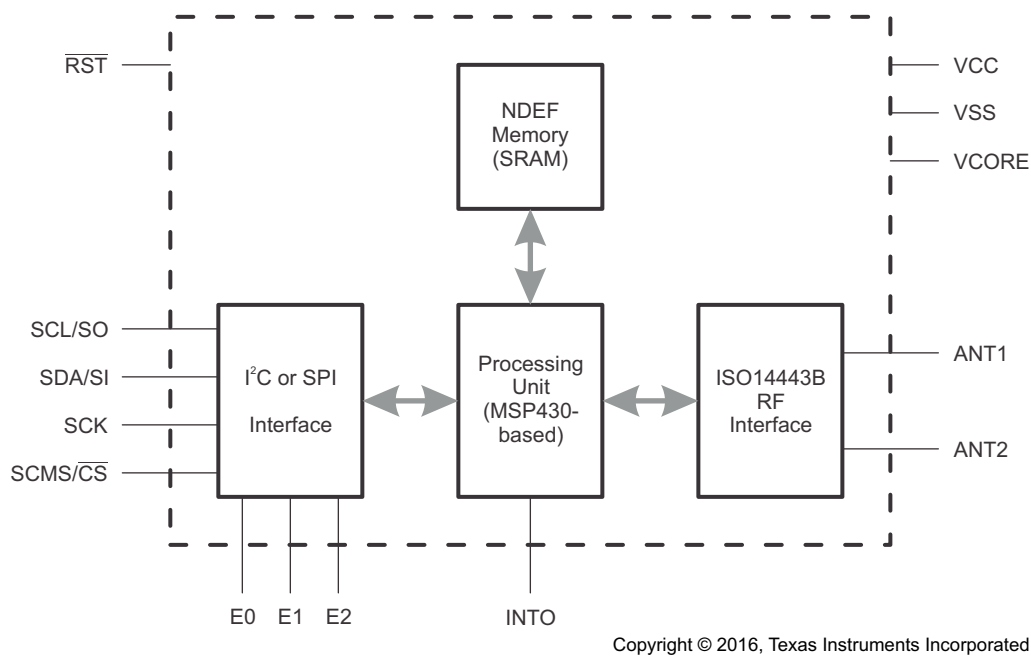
$\overline{RST}$

VCC

VSS

VCORE

NDEF Memory (SRAM)

SCL/SO

SDA/SI

SCK

SCMS/$\overline{CS}$

I$^2$C or SPI Interface

Processing Unit (MSP430-based)

ISO14443B RF Interface

ANT1

ANT2

E0

E1

E2

INTO

Copyright © 2016, Texas Instruments Incorporated